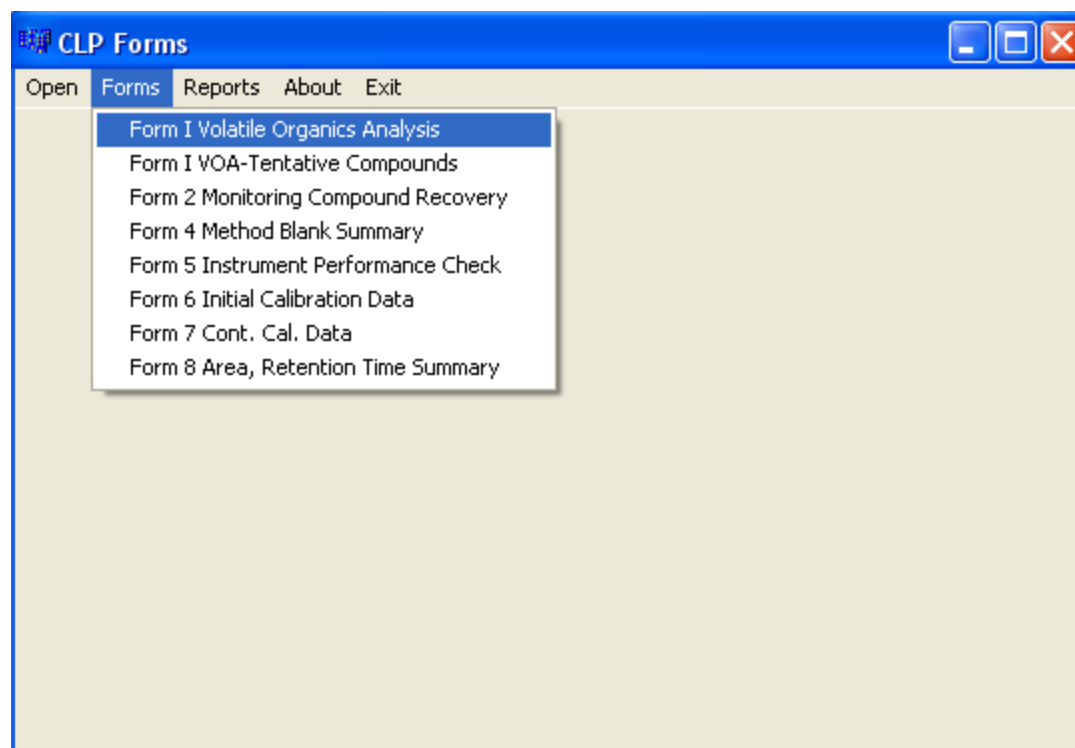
CLP Forms

Open Forms Reports About Exit

Form I Volatile Organics Analysis
Form I VOA-Tentative Compounds
Form 2 Monitoring Compound Recovery
Form 4 Method Blank Summary
Form 5 Instrument Performance Check
Form 6 Initial Calibration Data
Form 7 Cont. Cal. Data
Form 8 Area, Retention Time Summary